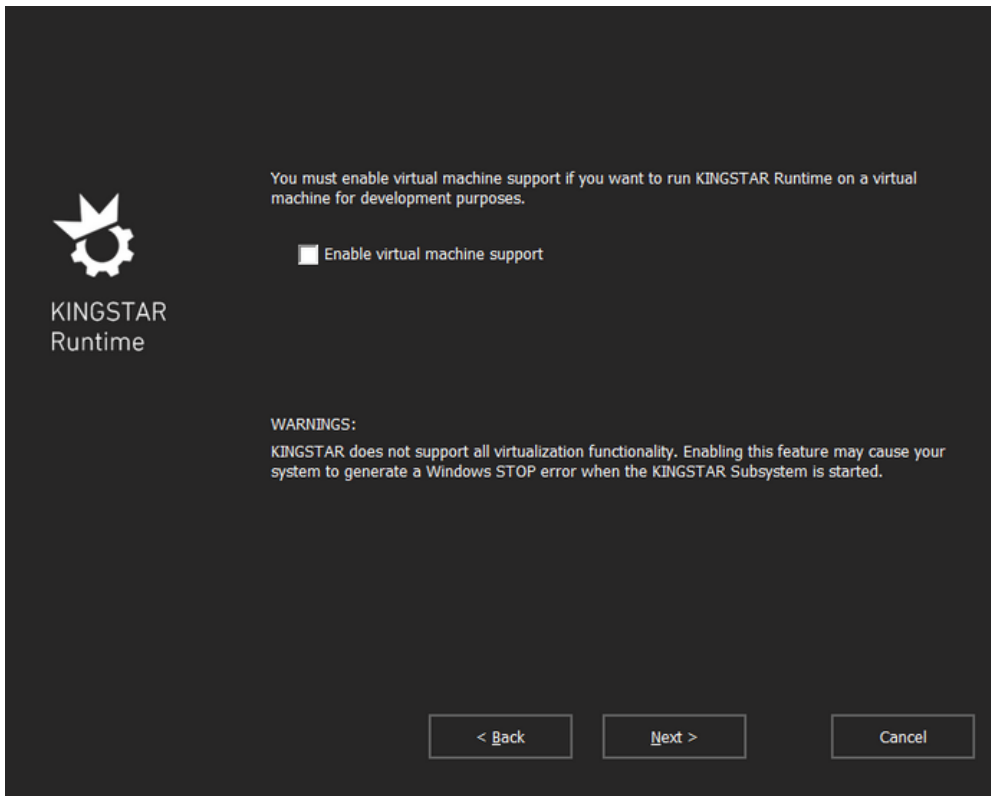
KINGSTAR Runtime

You must enable virtual machine support if you want to run KINGSTAR Runtime on a virtual machine for development purposes.

Enable virtual machine support

WARNINGS:
KINGSTAR does not support all virtualization functionality. Enabling this feature may cause your system to generate a Windows STOP error when the KINGSTAR Subsystem is started.

< Back

Next >

Cancel